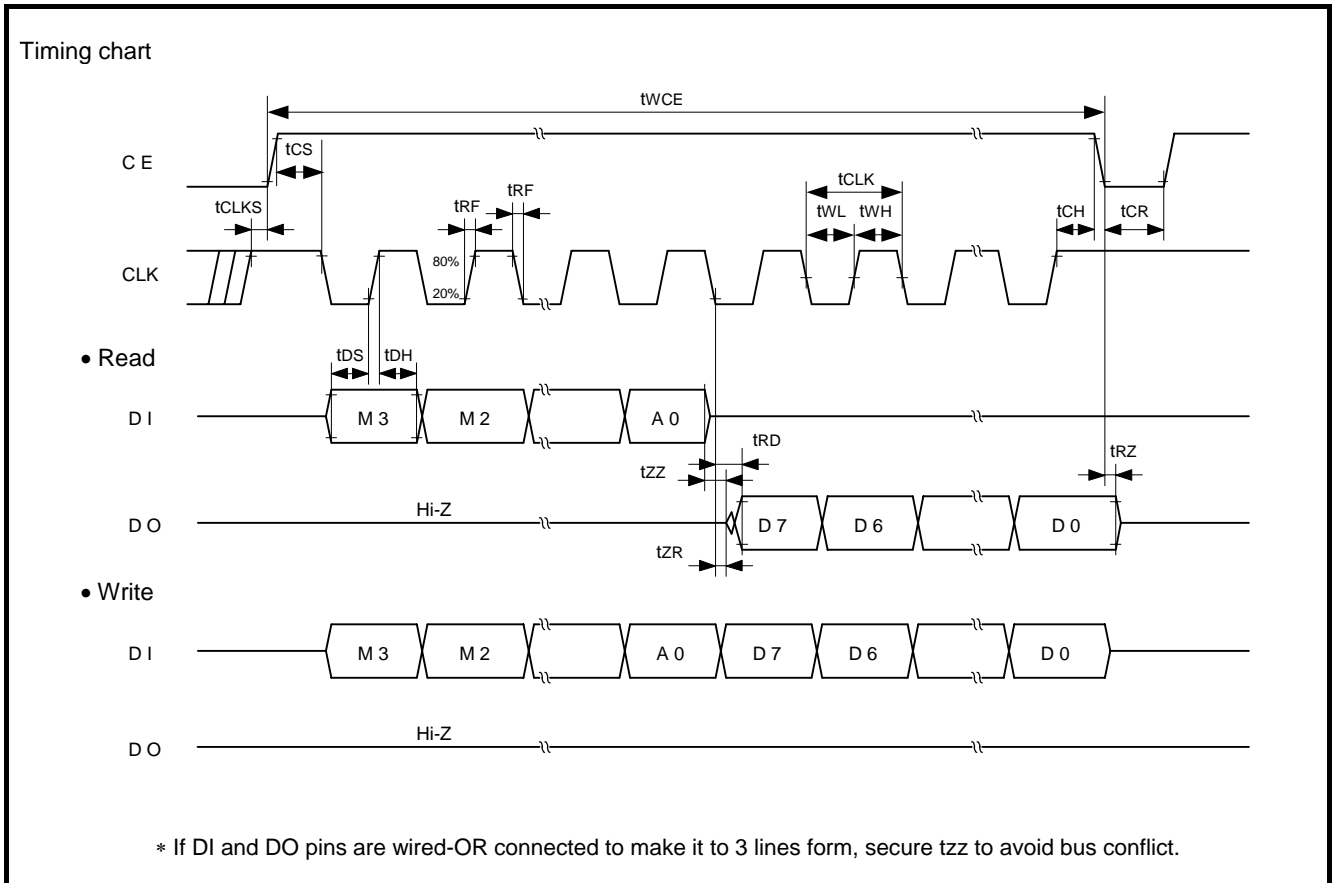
Timing chart

tWCE

C E

tCS

tCLKS

tRF

tRF

tCLK

tWL

tWH

tCH

tCR

CLK

80%

20%

• Read

tDS

tDH

D I

M 3

M 2

A 0

tRD

tZZ

tRZ

D O

Hi-Z

D 7

D 6

D 0

tZR

• Write

D I

M 3

M 2

A 0

D 7

D 6

D 0

D O

Hi-Z

∗ If DI and DO pins are wired-OR connected to make it to 3 lines form, secure tzz to avoid bus conflict.